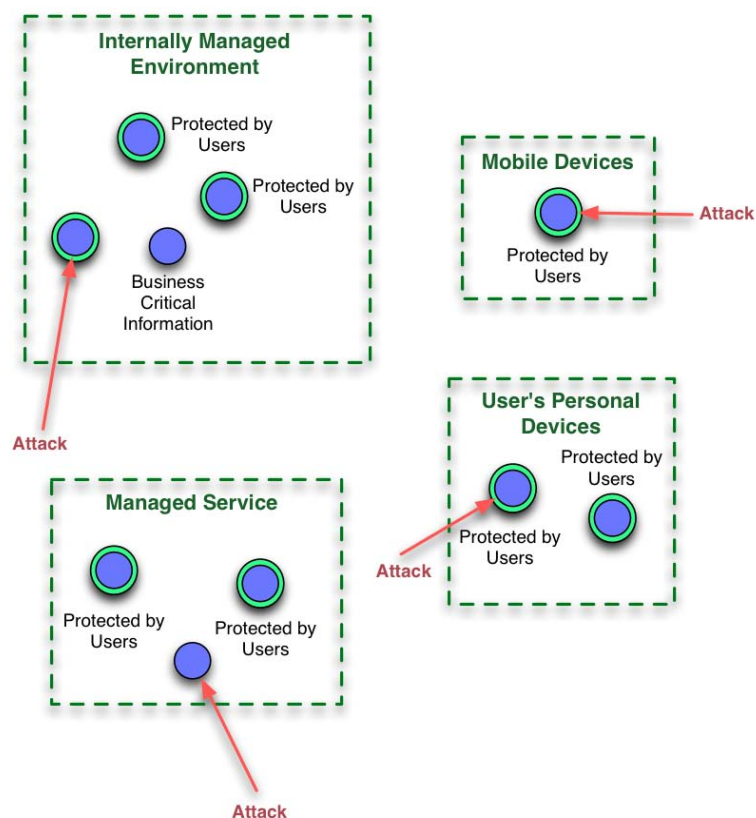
Internally Managed Environment

Protected by Users

Protected by Users

Business Critical Information

Attack

Mobile Devices

Attack

Protected by Users

User's Personal Devices

Protected by Users

Protected by Users

Attack

Managed Service

Protected by Users

Protected by Users

Attack